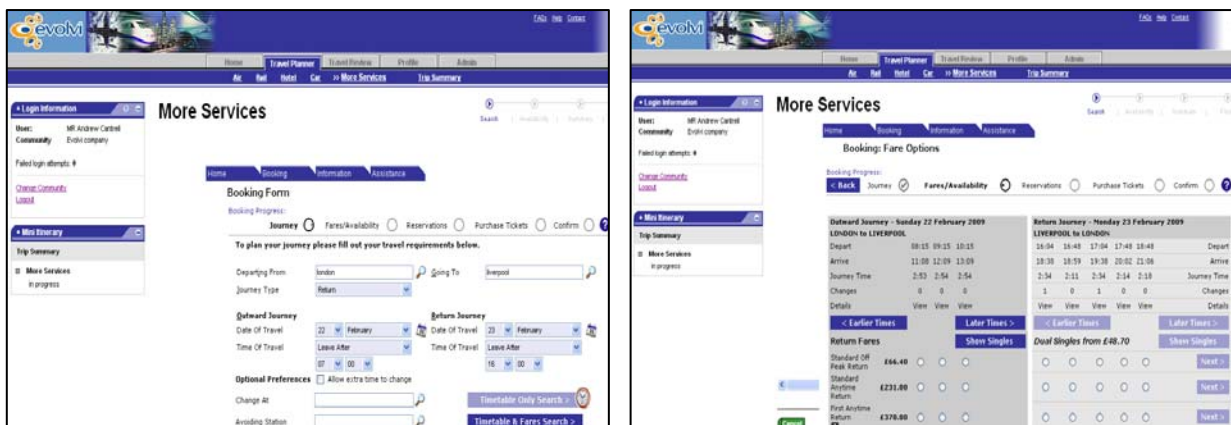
evolvi

FAQs Help Contact

Home Travel Planner Travel Review Profile Admin

Air Rail Hotel Car >> More Services Trip Summary

Login Information

User: MR Andrew Cantrell
Community Evolvi company

Failed login attempts: 0

Change Community
Logout

Mini Itinerary

Trip Summary

More Services
in progress

More Services

Search | Availability | Summary

Home Booking Information Assistance

Booking Form

Booking Progress:

Journey Fares/Availability Reservations Purchase Tickets Confirm

To plan your journey please fill out your travel requirements below.

Departing From london Going To liverpool

Journey Type Return

Outward Journey

Date Of Travel 22 February

Time Of Travel Leave After

07 00

Return Journey

Date Of Travel 23 February

Time Of Travel Leave After

16 00

Optional Preferences Allow extra time to change

Change At

Avoiding Station

Timetable Only Search >

Timetable & Fares Search >

evolvi

FAQs Help Contact

Home Travel Planner Travel Review Profile Admin

Air Rail Hotel Car >> More Services Trip Summary

Login Information

User: MR Andrew Cantrell
Community Evolvi company

Failed login attempts: 0

Change Community
Logout

Mini Itinerary

Trip Summary

More Services
in progress

More Services

Search | Availability | Summary | Pu

Home Booking Information Assistance

Booking: Fare Options

Booking Progress:

< Back Journey Fares/Availability Reservations Purchase Tickets Confirm

Outward Journey - Sunday 22 February 2009
LONDON to LIVERPOOL

| | | | |
|---|---|---|---|
| Depart | 08:15 | 09:15 | 10:15 |
| Arrive | 11:08 | 12:09 | 13:09 |
| Journey Time | 2:53 | 2:54 | 2:54 |
| Changes | 0 | 0 | 0 |
| Details | View | View | View |

< Earlier Times Later Times >

Return Fares Show Singles

Standard Off Peak Return £66.40
Standard Anytime Return £231.00
First Anytime Return £370.00

Return Journey - Monday 23 February 2009
LIVERPOOL to LONDON

| | | | | | |
|---|---|---|---|---|---|
| 16:04 | 16:48 | 17:04 | 17:48 | 18:48 | Depart |
| 18:38 | 18:59 | 19:38 | 20:02 | 21:06 | Arrive |
| 2:34 | 2:11 | 2:34 | 2:14 | 2:18 | Journey Time |
| 1 | 0 | 1 | 0 | 0 | Changes |
| View | View | View | View | View | Details |

< Earlier Times Later Times >

Dual Singles from £48.70 Show Singles

Next >
Next >
Next >

Cancel